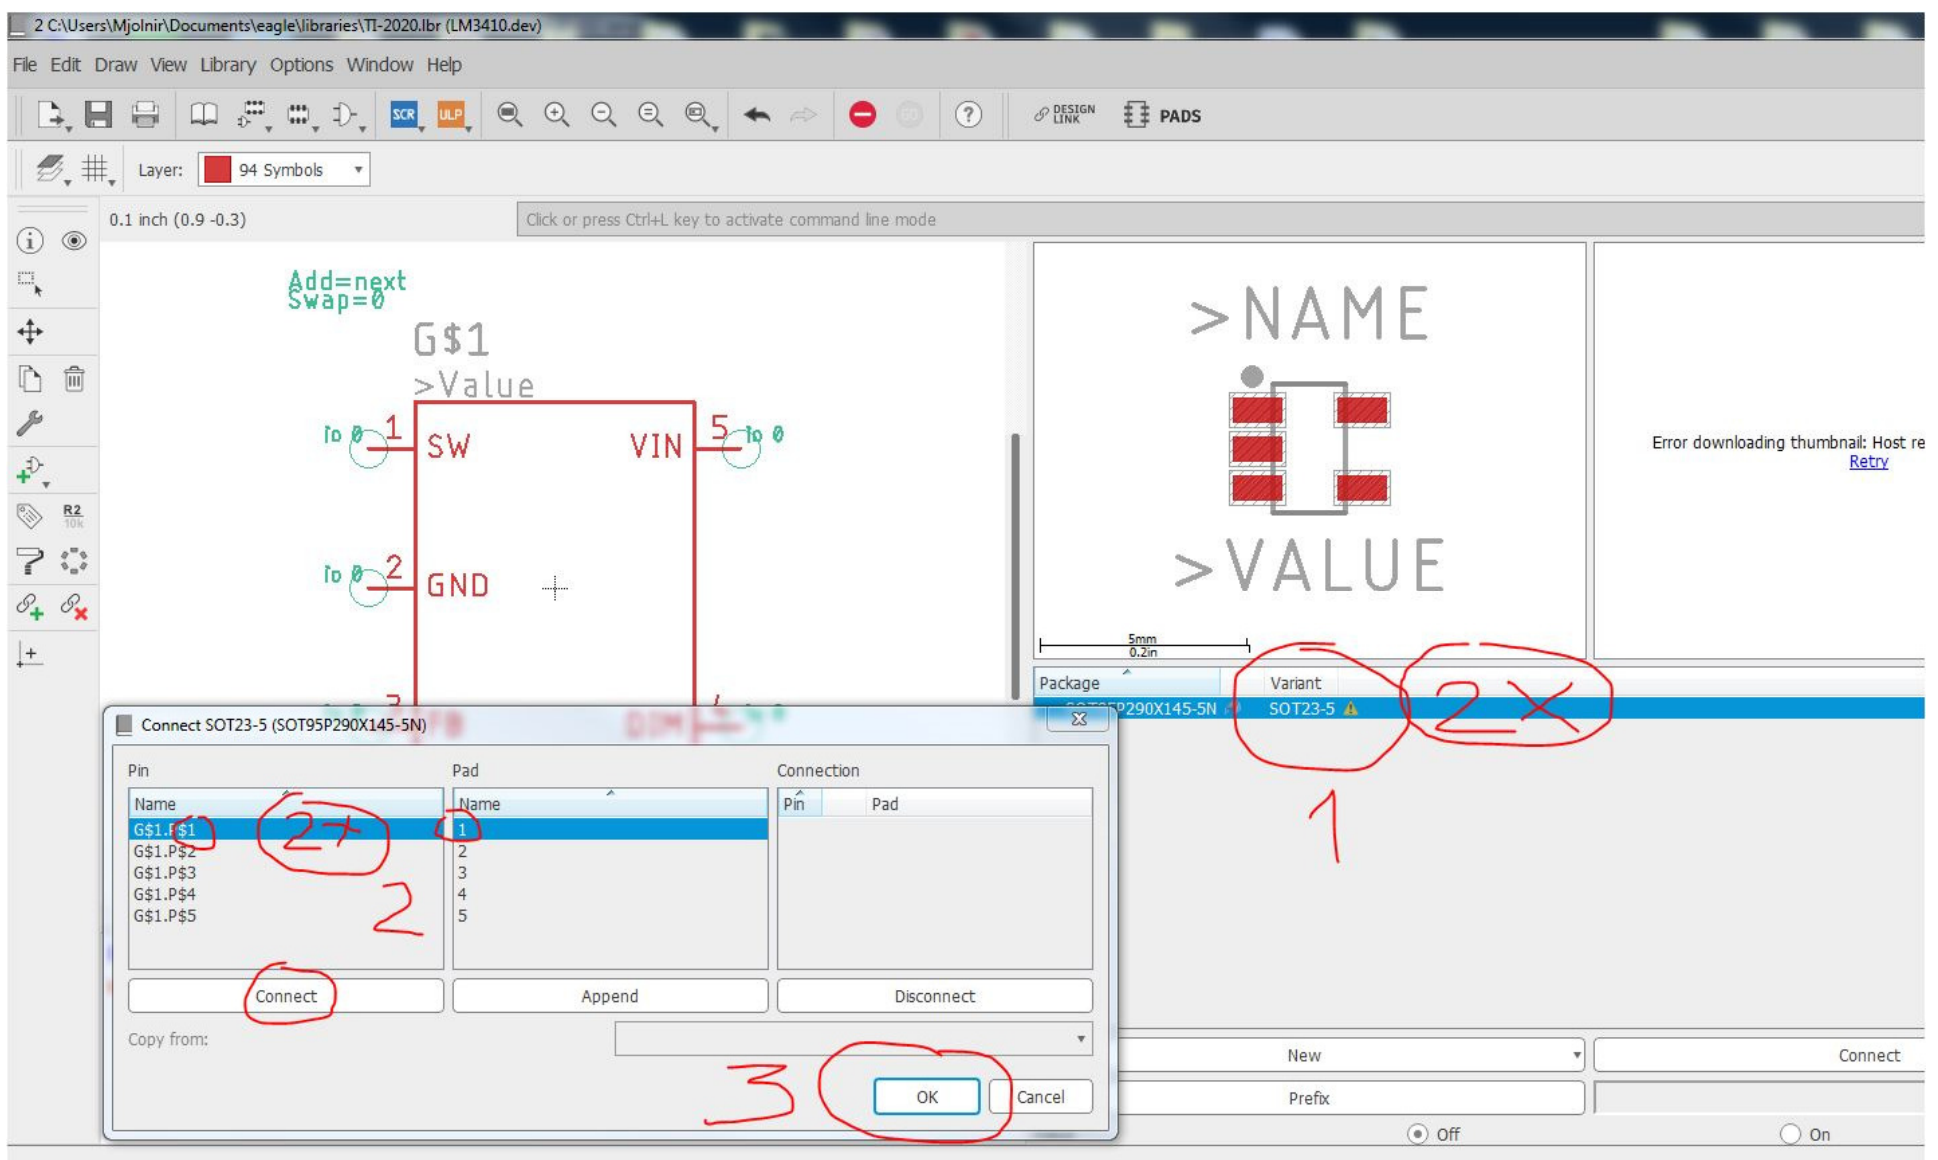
2 C:\Users\Mjolnir\Documents\eagle\libraries\TI-2020.lbr (LM3410.dev)

File Edit Draw View Library Options Window Help

SCR ULP DESIGN LINK PADS

Layer: 94 Symbols

0.1 inch (0.9 -0.3)

Click or press Ctrl+L key to activate command line mode

Add=next
Swap=0

G$1
>Value

Io 0 1 SW
VIN 5 Io 0
Io 0 2 GND

R2

>NAME
>VALUE

5mm
0.2in

Error downloading thumbnail: Host re
Retry

Package
Variant
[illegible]P290X145-5N
SOT23-5

2x

1

Connect SOT23-5 (SOT95P290X145-5N)

Pin
Pad
Connection

| Name |
|---|
| G$1.P$1 |
| G$1.P$2 |
| G$1.P$3 |
| G$1.P$4 |
| G$1.P$5 |

| Name |
|---|
| 1 |
| 2 |
| 3 |
| 4 |
| 5 |

| Pin | Pad |
|---|---|

2x

2

Connect
Append
Disconnect

Copy from:

3

OK
Cancel

New
Connect
Prefix
Off
On